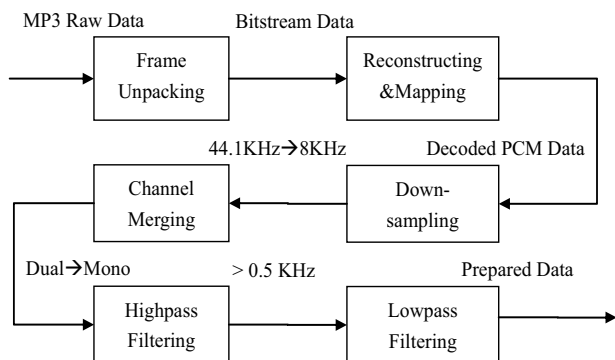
MP3 Raw Data

Bitstream Data

Frame Unpacking

Reconstructing &Mapping

44.1KHz→8KHz

Decoded PCM Data

Channel Merging

Down-sampling

Dual→Mono

> 0.5 KHz

Prepared Data

Highpass Filtering

Lowpass Filtering